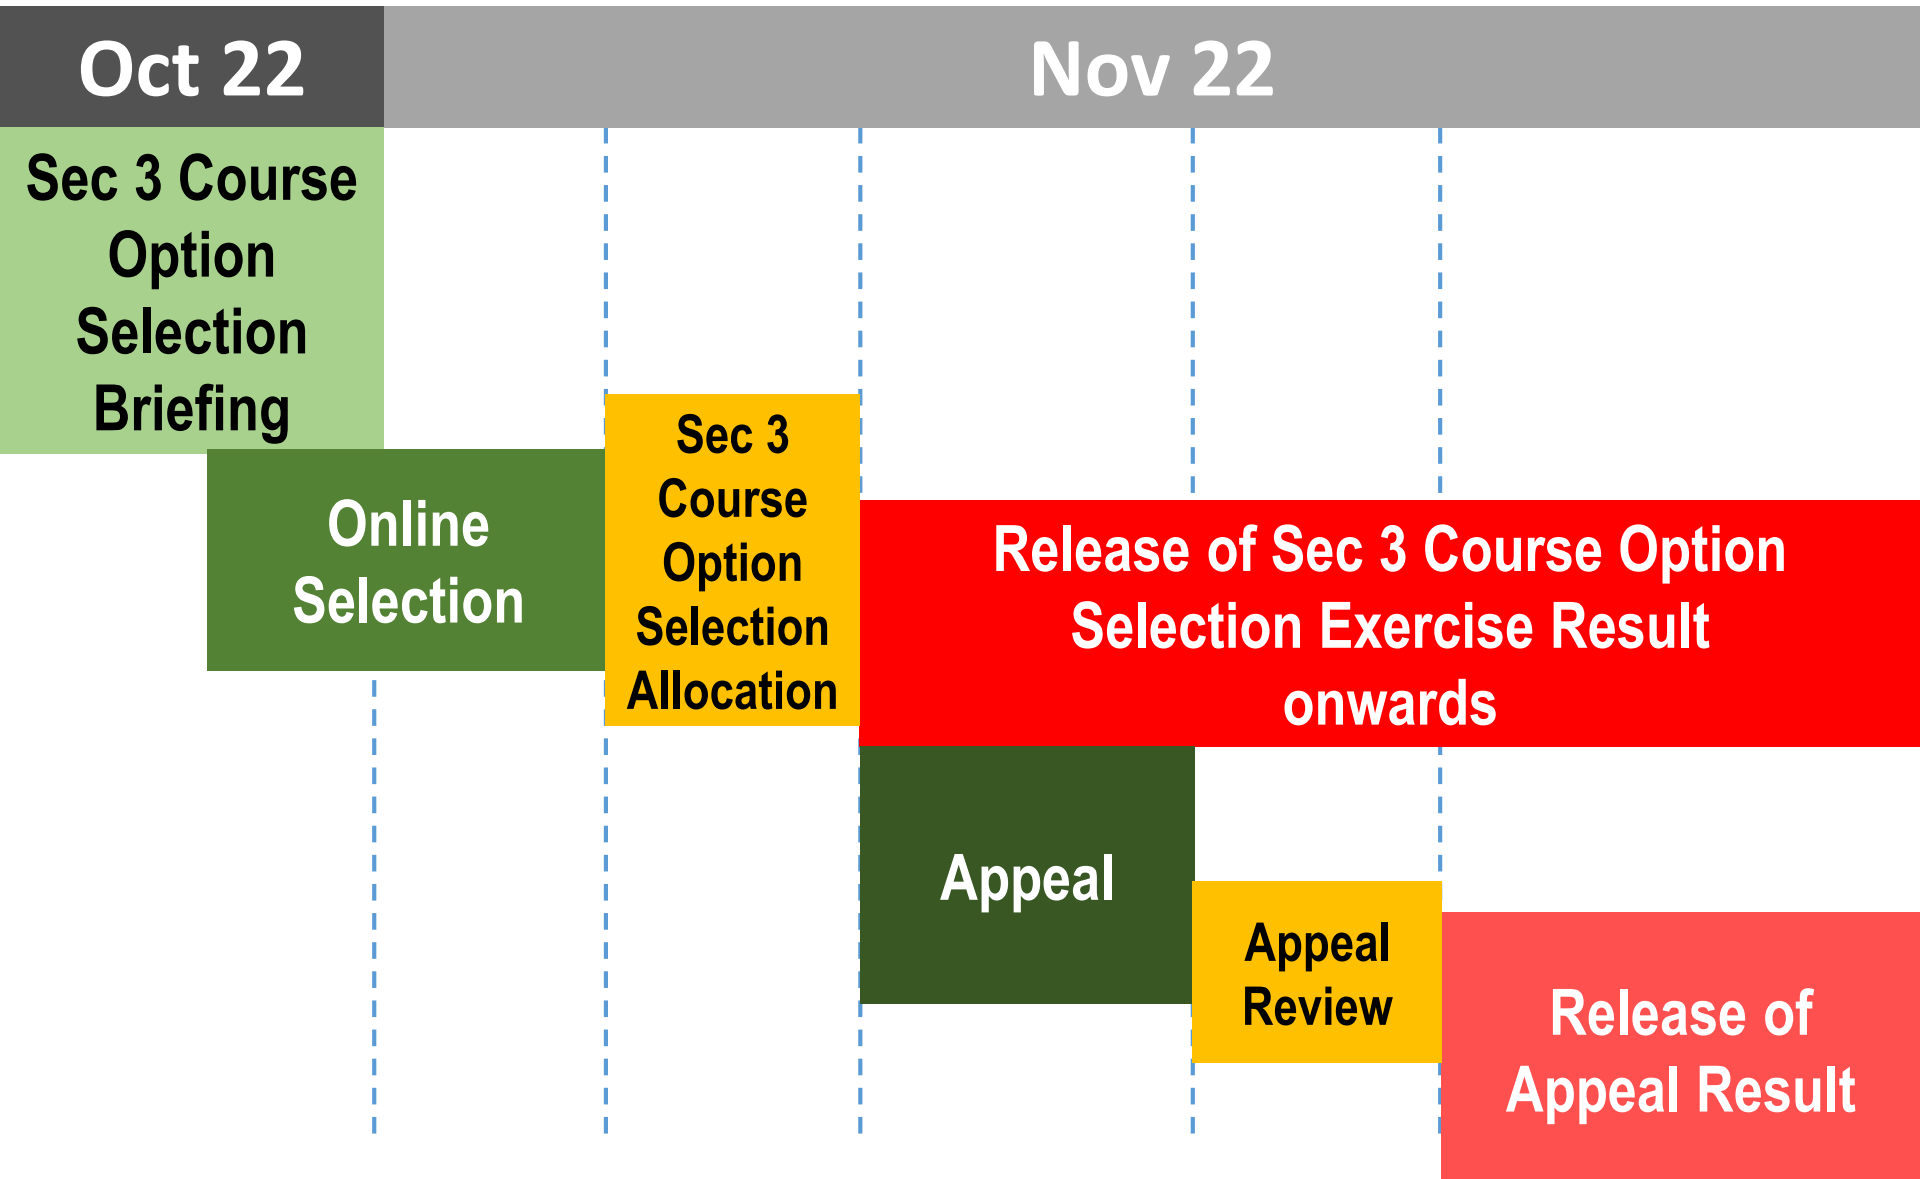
Oct 22

Nov 22

Sec 3 Course Option Selection Briefing

Online Selection

Sec 3 Course Option Selection Allocation

Release of Sec 3 Course Option Selection Exercise Result onwards

Appeal

Appeal Review

Release of Appeal Result